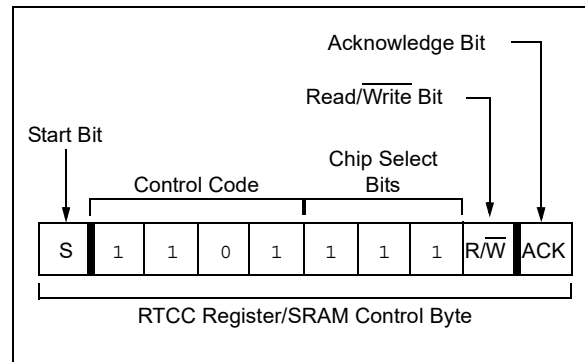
Acknowledge Bit

Read/$\overline{\text{Write}}$ Bit

Start Bit

Control Code

Chip Select Bits

| S | 1 | 1 | 0 | 1 | 1 | 1 | 1 | R/$\overline{\text{W}}$ | ACK |
|---|---|---|---|---|---|---|---|---|---|

RTCC Register/SRAM Control Byte